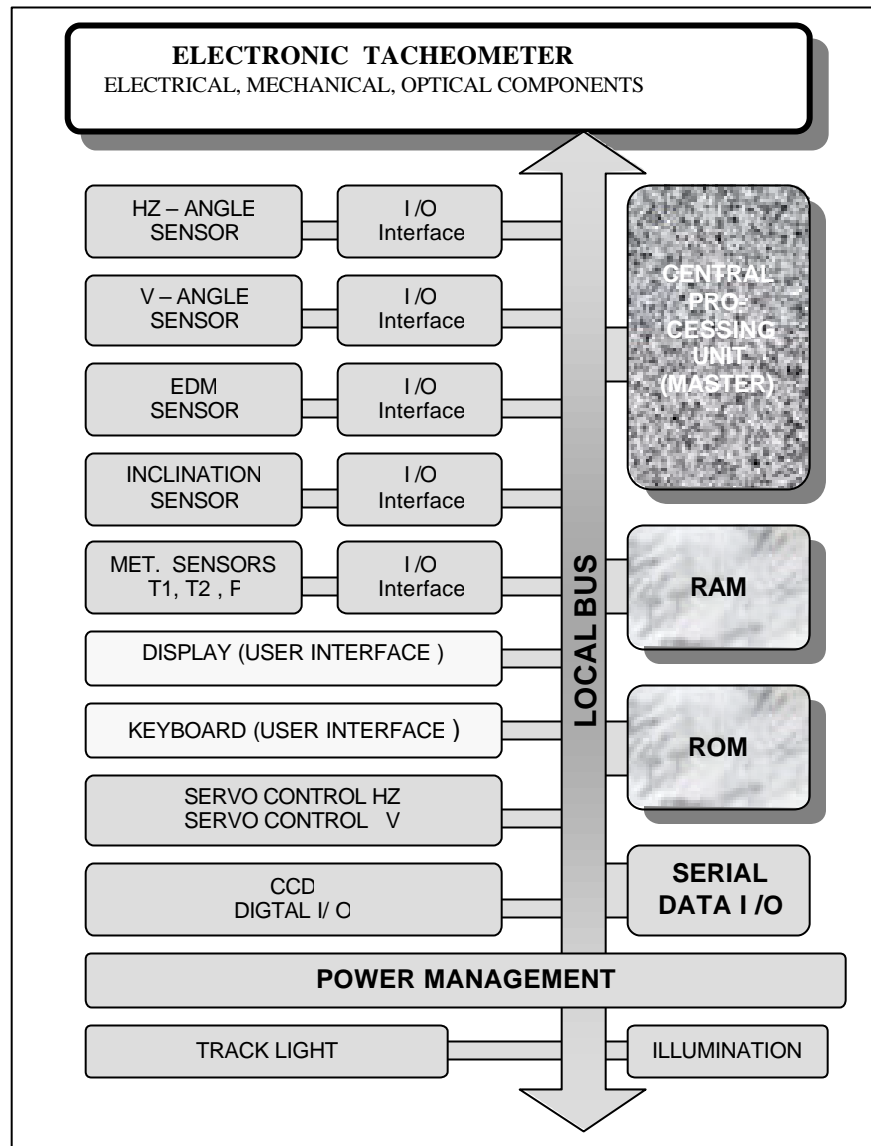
ELECTRONIC TACHEOMETER
ELECTRICAL, MECHANICAL, OPTICAL COMPONENTS

HZ – ANGLE SENSOR

I /O Interface

V – ANGLE SENSOR

I /O Interface

EDM SENSOR

I /O Interface

INCLINATION SENSOR

I /O Interface

MET. SENSORS T1, T2 , P

I /O Interface

DISPLAY (USER INTERFACE )

KEYBOARD (USER INTERFACE )

SERVO CONTROL HZ
SERVO CONTROL V

CCD
DIGTAL I/ O

LOCAL BUS

CENTRAL PRO-CESSING UNIT (MASTER)

RAM

ROM

SERIAL DATA I /O

POWER MANAGEMENT

TRACK LIGHT

ILLUMINATION